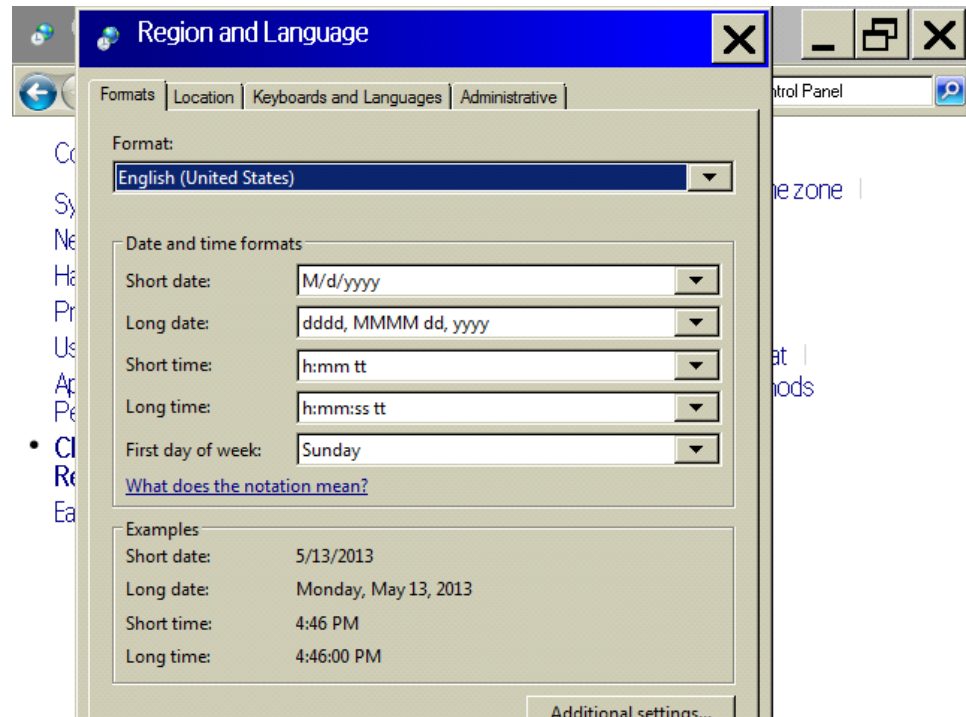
Region and Language

Formats | Location | Keyboards and Languages | Administrative

Format:
English (United States)

Date and time formats
Short date: M/d/yyyy
Long date: dddd, MMMM dd, yyyy
Short time: h:mm tt
Long time: h:mm:ss tt
First day of week: Sunday
What does the notation mean?

Examples
Short date: 5/13/2013
Long date: Monday, May 13, 2013
Short time: 4:46 PM
Long time: 4:46:00 PM

Additional settings...

ntrol Panel

Co
Sy
Ne
Ha
Pr
Us
Ap
Pe
• Cl
Re
Ea

ne zone
at
hods